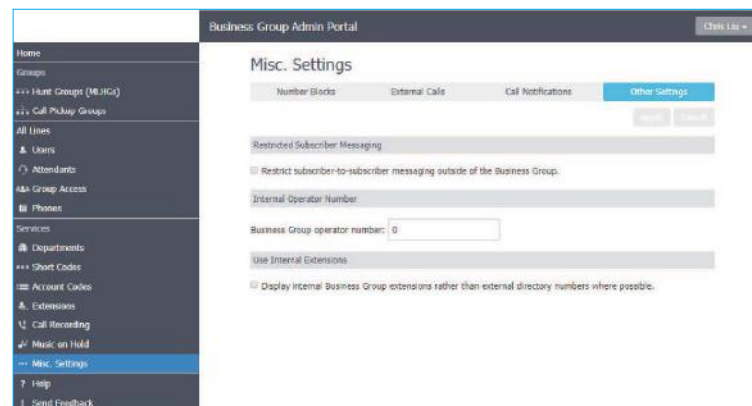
Business Group Admin Portal

Chris Liu ▾

Home
Groups
Hunt Groups (MLHGs)
Call Pickup Groups
All Lines
Users
Attendants
Group Access
Phones
Services
Departments
Short Codes
Account Codes
Extensions
Call Recording
Music on Hold
Misc. Settings
Help
Send Feedback

Misc. Settings

Number Blocks | External Calls | Call Notifications | Other Settings

Apply | Cancel

Restricted Subscriber Messaging

Restrict subscriber-to-subscriber messaging outside of the Business Group.

Internal Operator Number

Business Group operator number: 0

Use Internal Extensions

Display internal Business Group extensions rather than external directory numbers where possible.